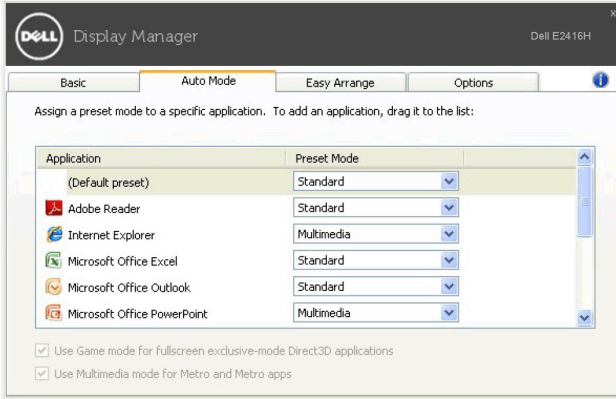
DELL Display Manager

Dell E2416H

x

Basic | Auto Mode | Easy Arrange | Options

Assign a preset mode to a specific application. To add an application, drag it to the list:

| Application | Preset Mode |
|---|---|
| (Default preset) | Standard |
| Adobe Reader | Standard |
| Internet Explorer | Multimedia |
| Microsoft Office Excel | Standard |
| Microsoft Office Outlook | Standard |
| Microsoft Office PowerPoint | Multimedia |

Use Game mode for fullscreen exclusive-mode Direct3D applications

Use Multimedia mode for Metro and Metro apps